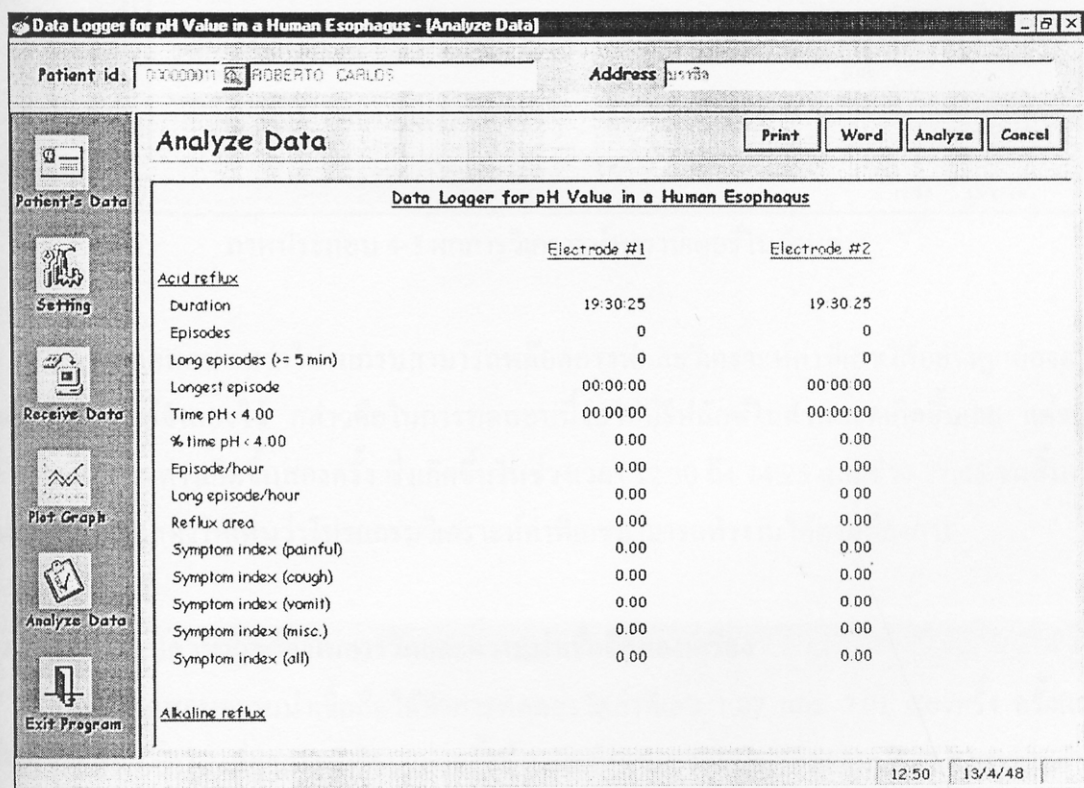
Data Logger for pH Value in a Human Esophagus - [Analyze Data]

Patient id. 03000011 ROBERTO CARLOS

Address บราซิล

Patient's Data

Setting

Receive Data

Plot Graph

Analyze Data

Exit Program

Analyze Data

Print

Word

Analyze

Cancel

Data Logger for pH Value in a Human Esophagus

| | Electrode #1 | Electrode #2 |
|---|---|---|
| Acid reflux | | |
| Duration | 19:30:25 | 19:30:25 |
| Episodes | 0 | 0 |
| Long episodes (>= 5 min) | 0 | 0 |
| Longest episode | 00:00:00 | 00:00:00 |
| Time pH < 4.00 | 00:00:00 | 00:00:00 |
| % time pH < 4.00 | 0.00 | 0.00 |
| Episode/hour | 0.00 | 0.00 |
| Long episode/hour | 0.00 | 0.00 |
| Reflux area | 0.00 | 0.00 |
| Symptom index (painful) | 0.00 | 0.00 |
| Symptom index (cough) | 0.00 | 0.00 |
| Symptom index (vomit) | 0.00 | 0.00 |
| Symptom index (misc.) | 0.00 | 0.00 |
| Symptom index (all) | 0.00 | 0.00 |

Alkaline reflux

12:50 13/4/48